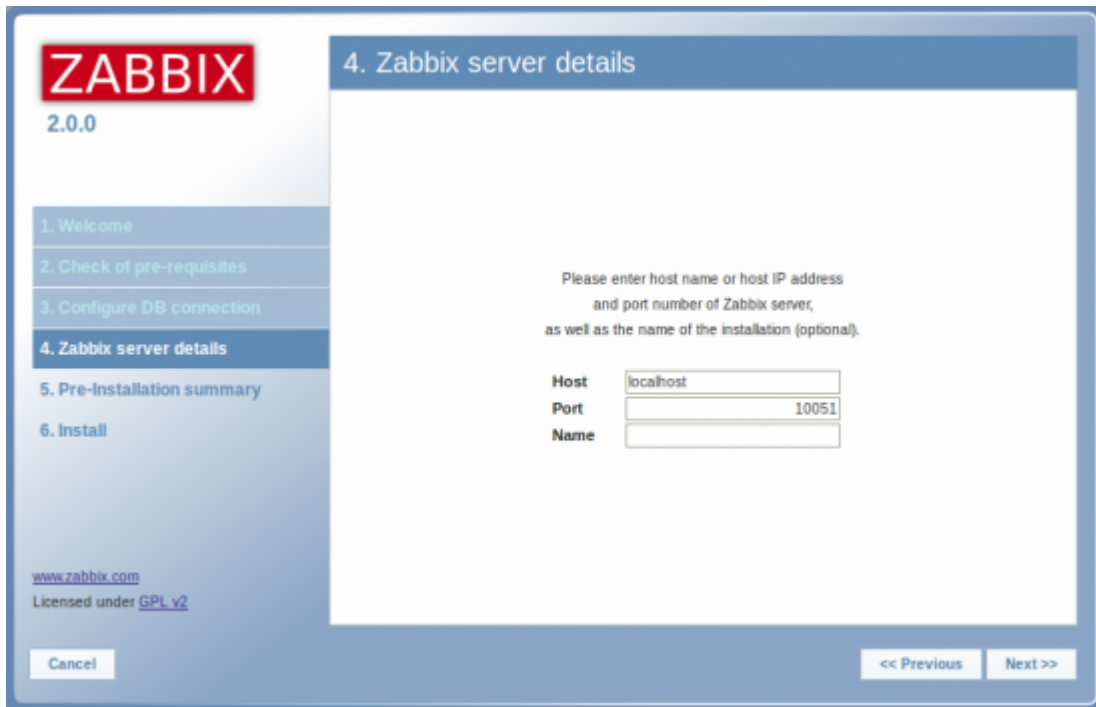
ZABBIX
2.0.0

1. Welcome
2. Check of pre-requisites
3. Configure DB connection
4. Zabbix server details
5. Pre-Installation summary
6. Install

www.zabbix.com
Licensed under GPL v2

4. Zabbix server details

Please enter host name or host IP address
and port number of Zabbix server,
as well as the name of the installation (optional).

Host localhost
Port 10051
Name

Cancel
<< Previous
Next >>